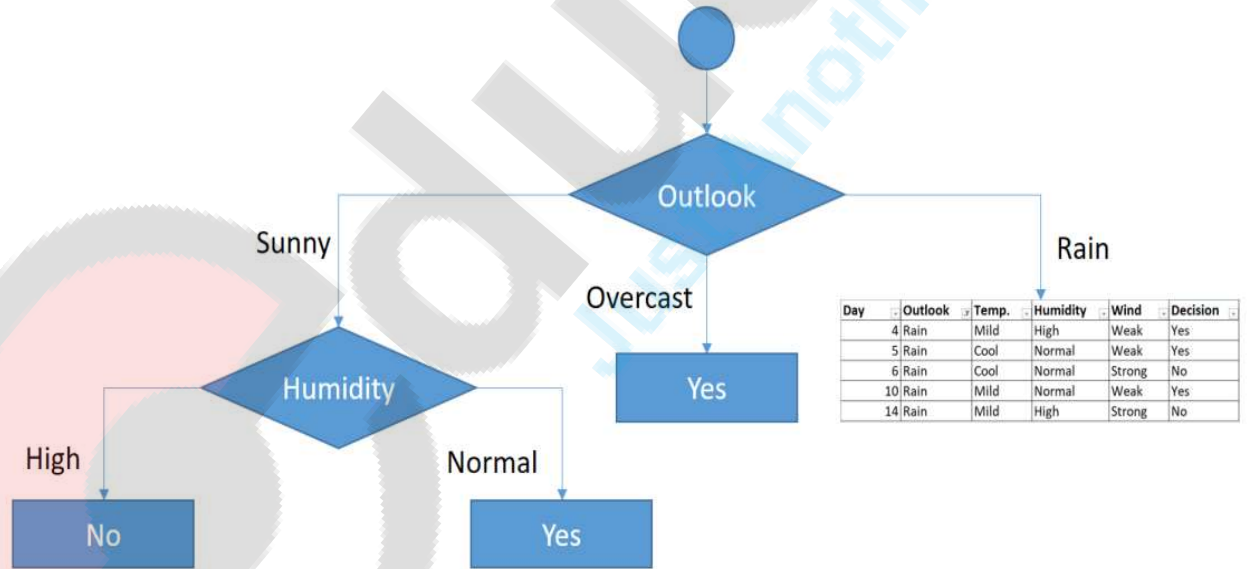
Outlook

Sunny

Overcast

Rain

| Day | Outlook | Temp. | Humidity | Wind | Decision |
|---|---|---|---|---|---|
| 4 | Rain | Mild | High | Weak | Yes |
| 5 | Rain | Cool | Normal | Weak | Yes |
| 6 | Rain | Cool | Normal | Strong | No |
| 10 | Rain | Mild | Normal | Weak | Yes |
| 14 | Rain | Mild | High | Strong | No |

Humidity

Yes

High

Normal

No

Yes